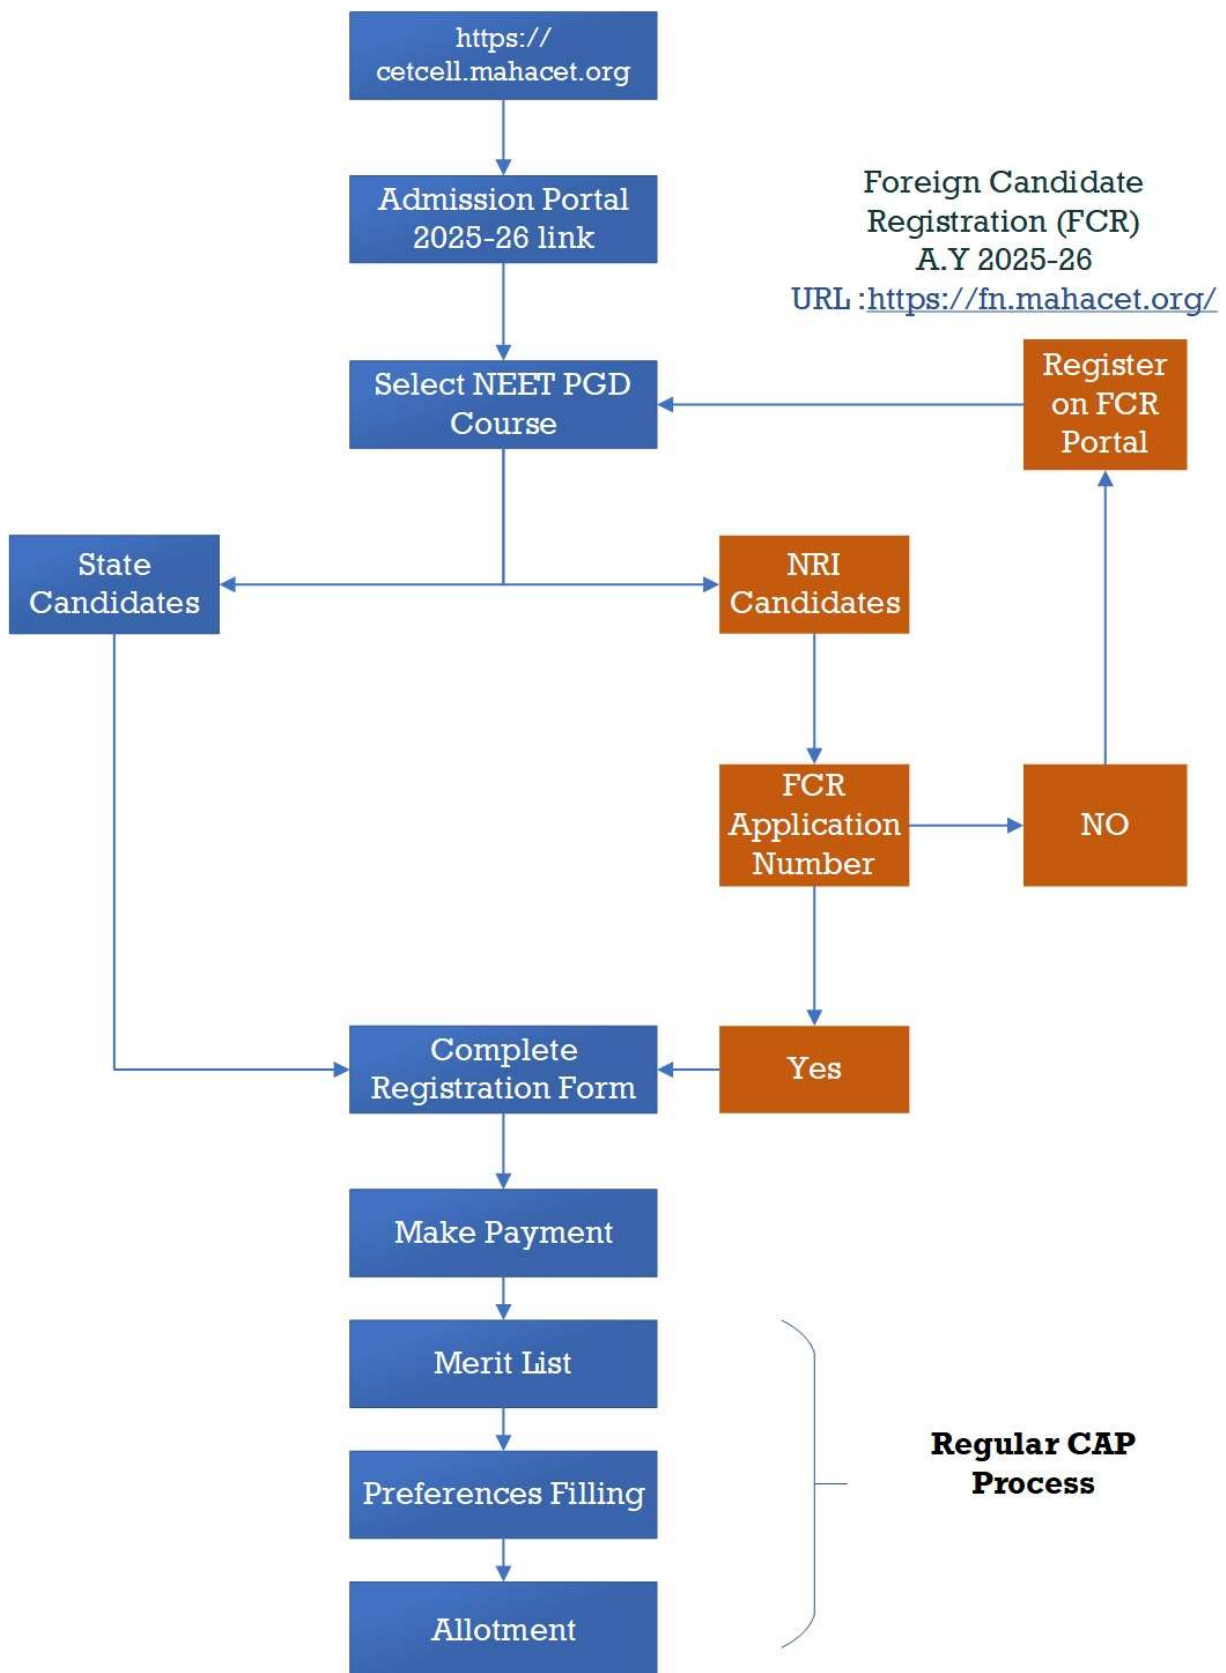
https://cetcell.mahacet.org

Admission Portal 2025-26 link

Foreign Candidate Registration (FCR) A.Y 2025-26
URL :https://fn.mahacet.org/

Select NEET PGD Course

Register on FCR Portal

State Candidates

NRI Candidates

FCR Application Number

NO

Complete Registration Form

Yes

Make Payment

Merit List

Preferences Filling

Allotment

Regular CAP Process